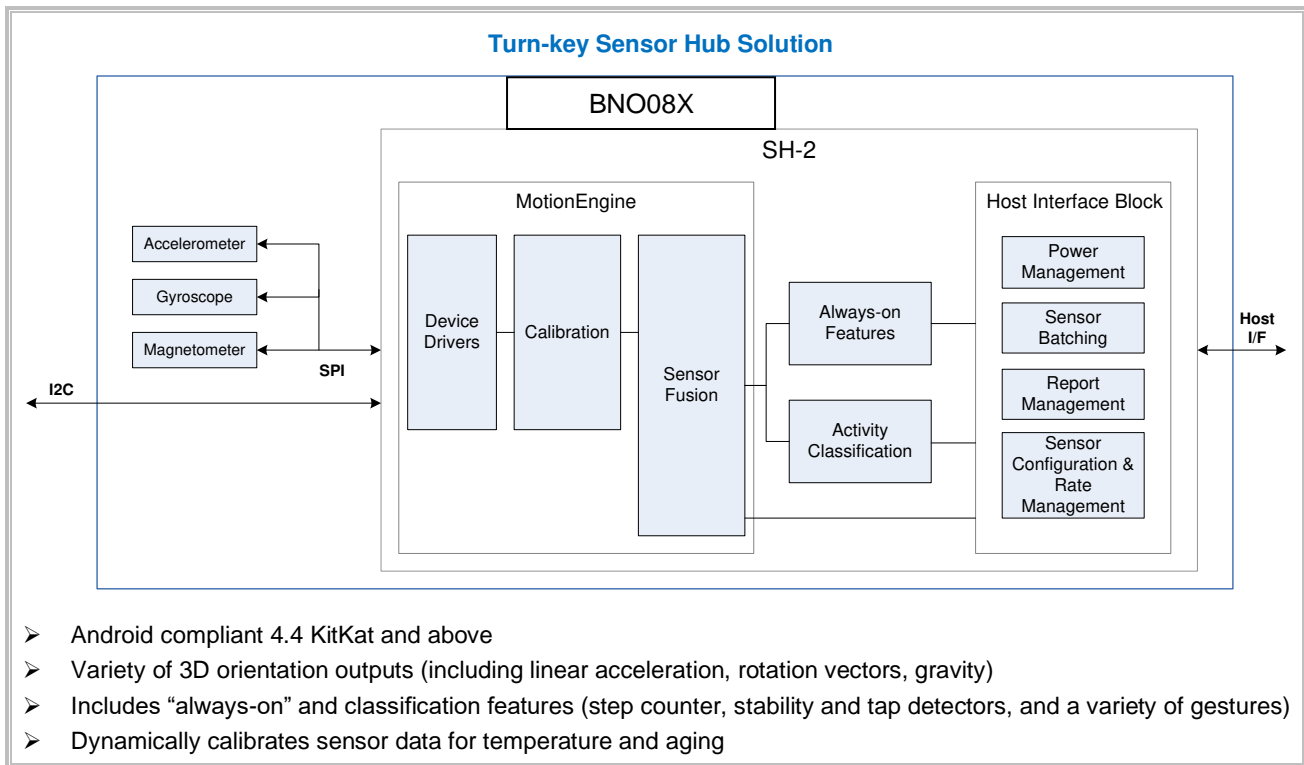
Turn-key Sensor Hub Solution

BNO08X

SH-2

MotionEngine

Host Interface Block

Accelerometer

Gyroscope

Magnetometer

SPI

I2C

Device Drivers

Calibration

Sensor Fusion

Always-on Features

Activity Classification

Power Management

Sensor Batching

Report Management

Sensor Configuration & Rate Management

Host I/F

➢ Android compliant 4.4 KitKat and above
➢ Variety of 3D orientation outputs (including linear acceleration, rotation vectors, gravity)
➢ Includes “always-on” and classification features (step counter, stability and tap detectors, and a variety of gestures)
➢ Dynamically calibrates sensor data for temperature and aging